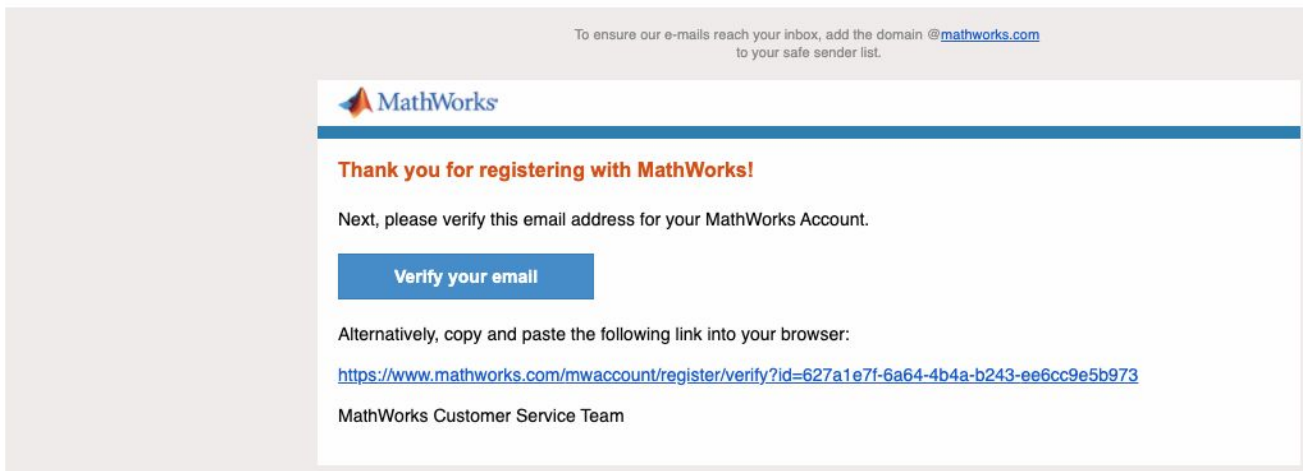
To ensure our e-mails reach your inbox, add the domain @mathworks.com to your safe sender list.

MathWorks

Thank you for registering with MathWorks!

Next, please verify this email address for your MathWorks Account.

Verify your email

Alternatively, copy and paste the following link into your browser:

https://www.mathworks.com/mwaccount/register/verify?id=627a1e7f-6a64-4b4a-b243-ee6cc9e5b973

MathWorks Customer Service Team